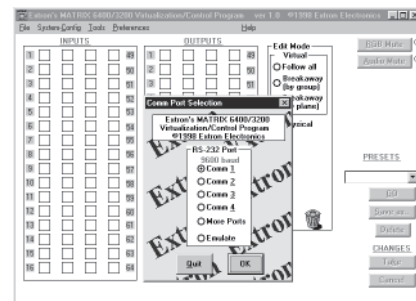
Extron's MATRIX 6400/3200 Virtualization/Control Program ver 1.0 ©1998 Extron Electronics

File System Config Tools Preferences Help

INPUTS

1
2
3
4
5
6
7
8
9
10
11
12
13
14
15
16

49
50
51
52
53
54
55
56
57
58
59
60
61
62
63
64

OUTPUTS

1
2
3

49
50
51

Edit Mode
Virtual
Follow all
Breakaway (by group)
Breakaway (by plane)
Physical

Video Mute
Audio Mute

Comm Port Selection

Extron's MATRIX 6400/3200 Virtualization/Control Program ©1998 Extron Electronics

RS-232 Port
9600 baud
Comm 1
Comm 2
Comm 3
Comm 4
More Ports
Emulate

Quit
OK

PRESETS

Edit
Save as
Delete

CHANGES
Take
Cancel